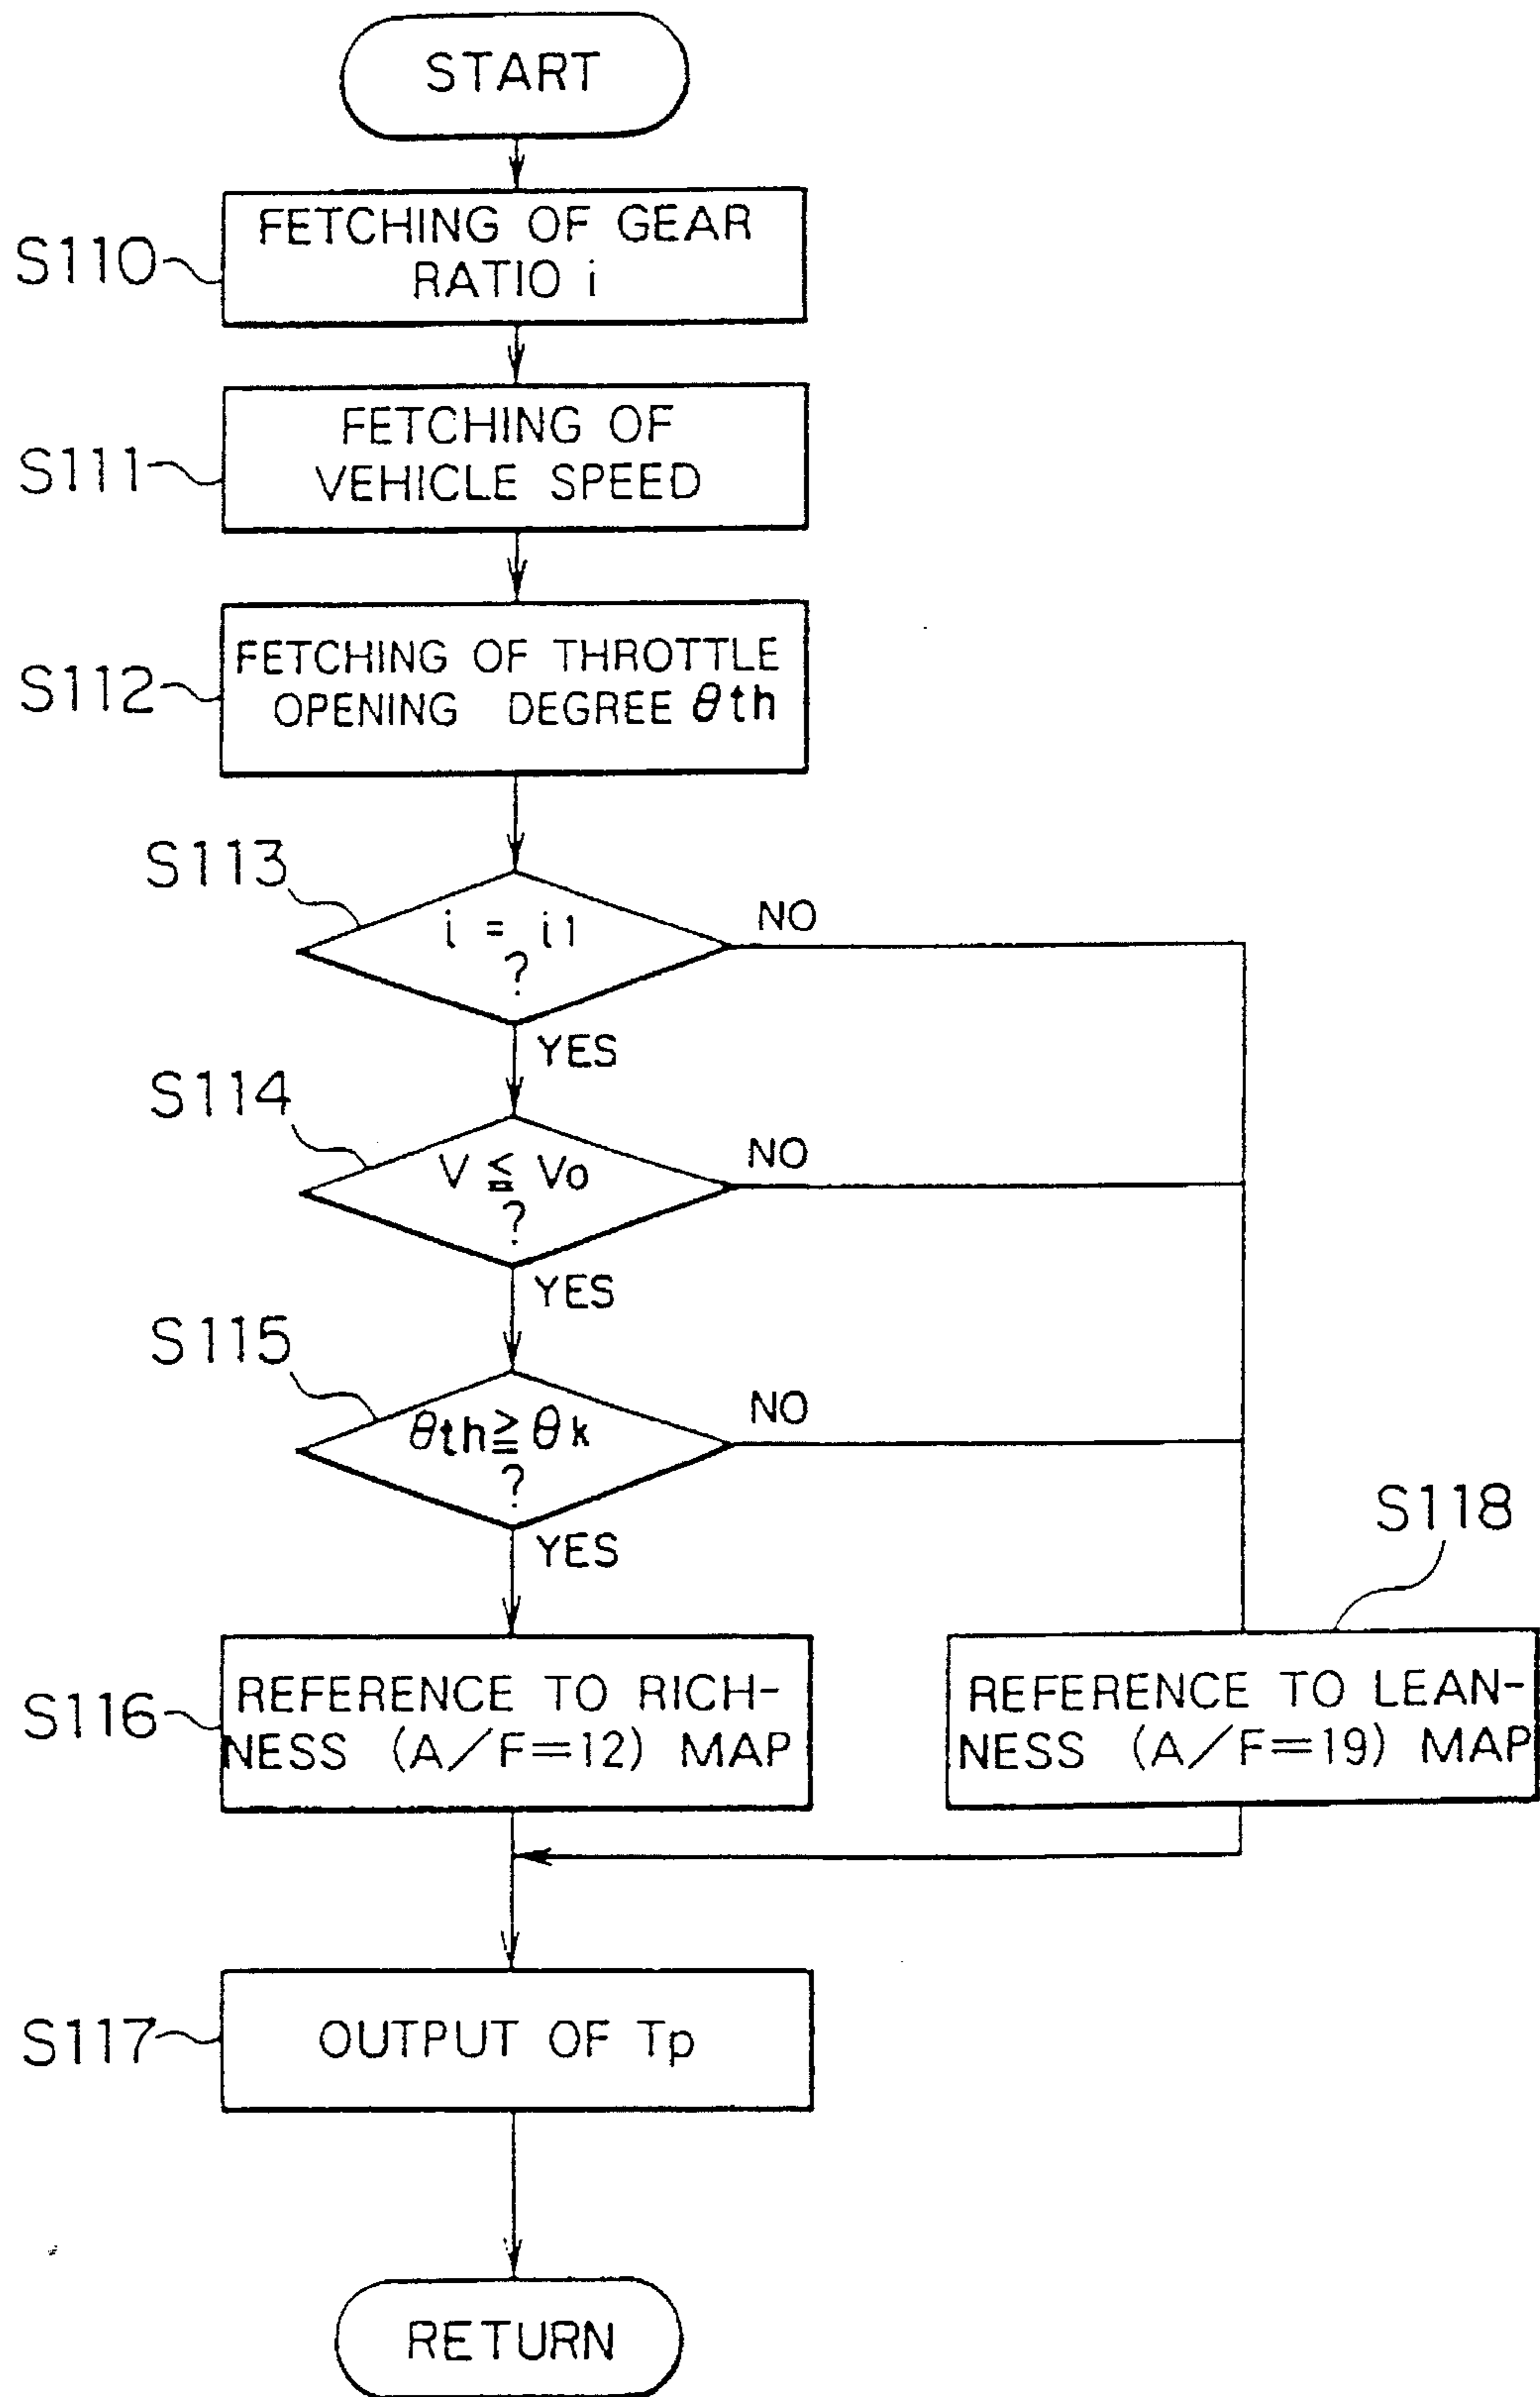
START

S110

FETCHING OF GEAR RATIO i

S111

FETCHING OF VEHICLE SPEED

S112

FETCHING OF THROTTLE OPENING DEGREE $\theta th$

S113

$i = i1$ ?

NO

YES

S114

$V \leqq Vo$ ?

NO

YES

S115

$\theta th \geqq \theta k$ ?

NO

YES

S118

S116

REFERENCE TO RICHNESS (A/F=12) MAP

REFERENCE TO LEANNESS (A/F=19) MAP

S117

OUTPUT OF Tp

RETURN